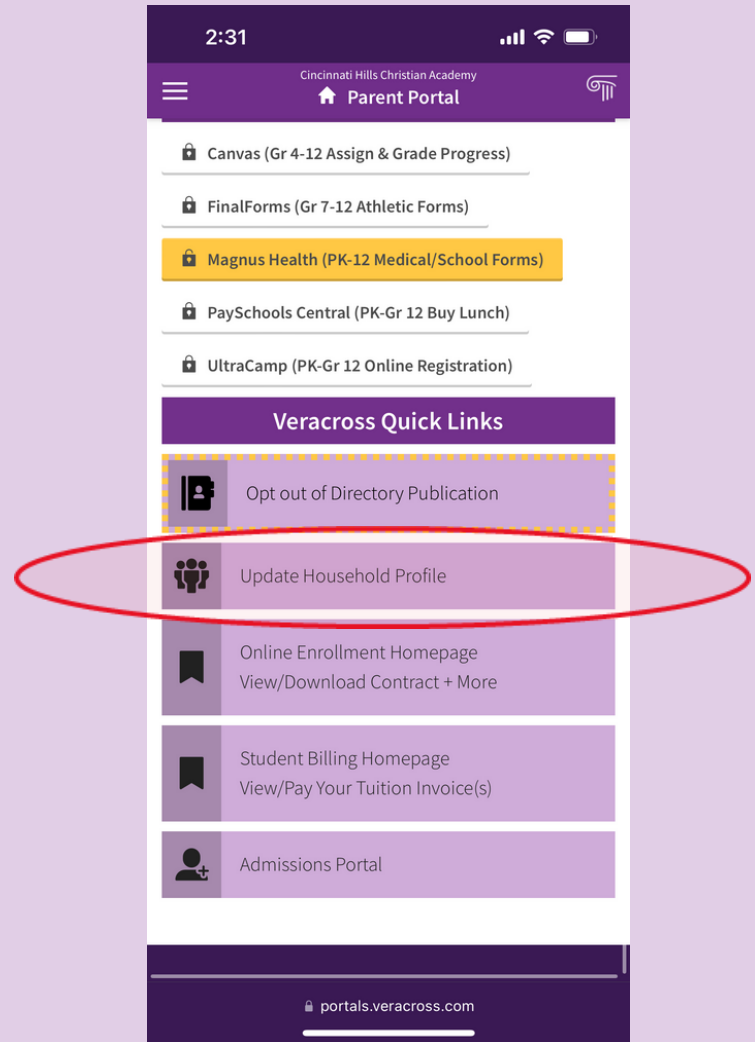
2:31

Cincinnati Hills Christian Academy
Parent Portal

Canvas (Gr 4-12 Assign & Grade Progress)

FinalForms (Gr 7-12 Athletic Forms)

Magnus Health (PK-12 Medical/School Forms)

PaySchools Central (PK-Gr 12 Buy Lunch)

UltraCamp (PK-Gr 12 Online Registration)

Veracross Quick Links

Opt out of Directory Publication

Update Household Profile

Online Enrollment Homepage
View/Download Contract + More

Student Billing Homepage
View/Pay Your Tuition Invoice(s)

Admissions Portal

portals.veracross.com